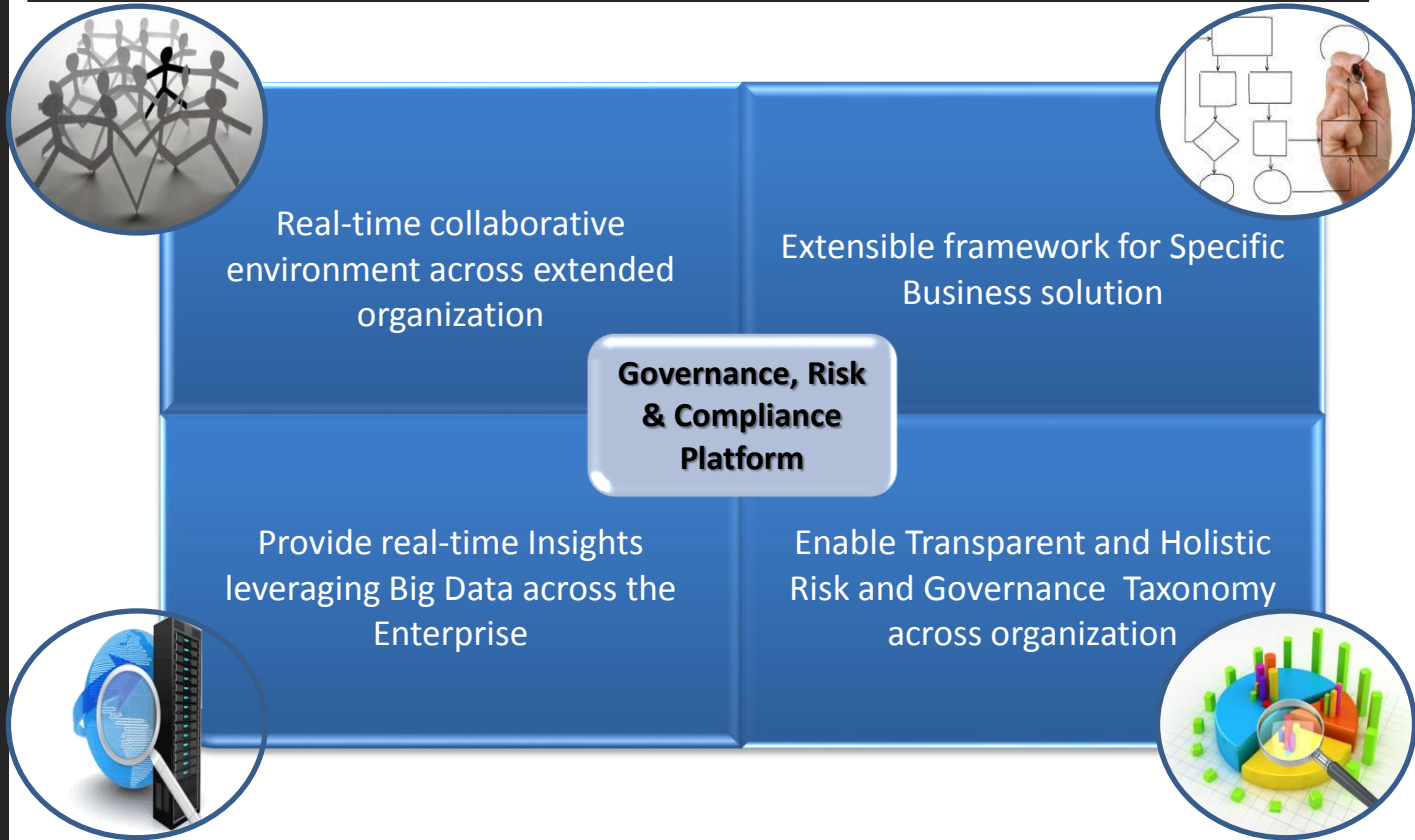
Real-time collaborative environment across extended organization

Extensible framework for Specific Business solution

Governance, Risk & Compliance Platform

Provide real-time Insights leveraging Big Data across the Enterprise

Enable Transparent and Holistic Risk and Governance Taxonomy across organization